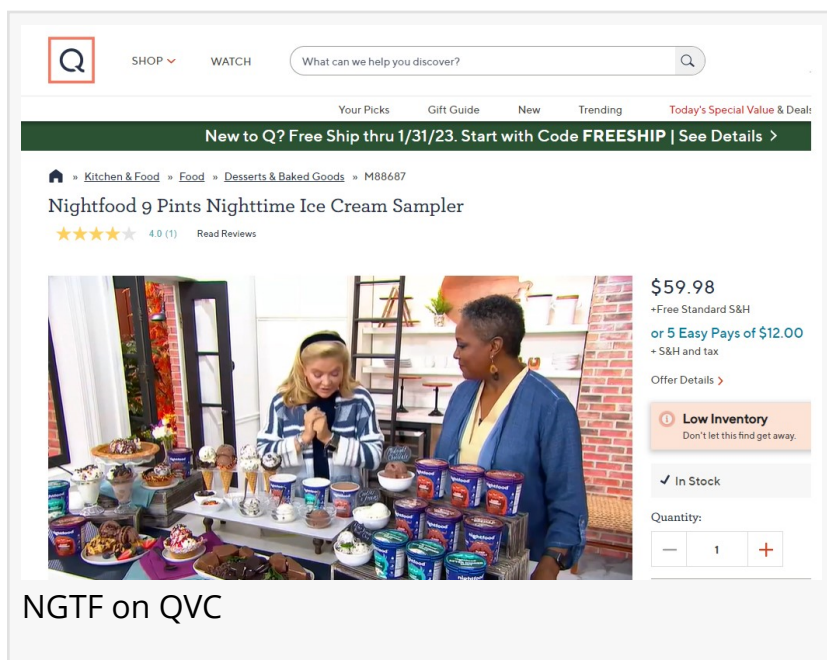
Q SHOP WATCH What can we help you discover?

Your Picks Gift Guide New Trending Today's Special Value & Deals

New to Q? Free Ship thru 1/31/23. Start with Code FREESHIP | See Details >

» Kitchen & Food » Food » Desserts & Baked Goods » M88687

Nightfood 9 Pints Nighttime Ice Cream Sampler

4.0 (1) Read Reviews

$59.98
+Free Standard S&H
or 5 Easy Pays of $12.00
+ S&H and tax

Offer Details >

Low Inventory
Don't let this find get away.

✓ In Stock

Quantity:
— 1 +

NGTF on QVC